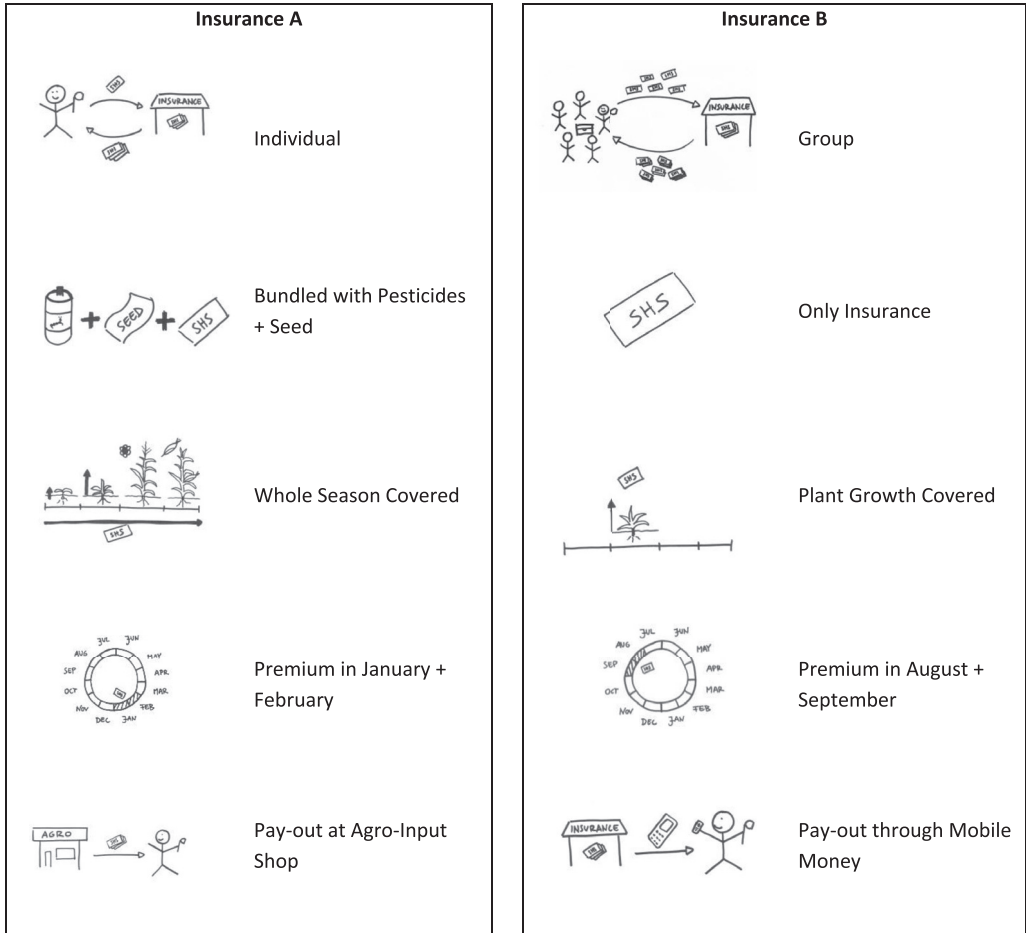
Insurance A

SHS INSURANCE SHS SHS

Individual

SEED SHS

Bundled with Pesticides + Seed

SHS

Whole Season Covered

JUL JUN MAY APR MAR FEB JAN DEC NOV OCT SEP AUG SHS

Premium in January + February

AGRO SHS

Pay-out at Agro-Input Shop

Insurance B

SHS SHS SHS INSURANCE SHS SHS SHS SHS

Group

SHS

Only Insurance

SHS

Plant Growth Covered

JUL JUN MAY APR MAR FEB JAN DEC NOV OCT SEP AUG SHS

Premium in August + September

INSURANCE SHS

Pay-out through Mobile Money